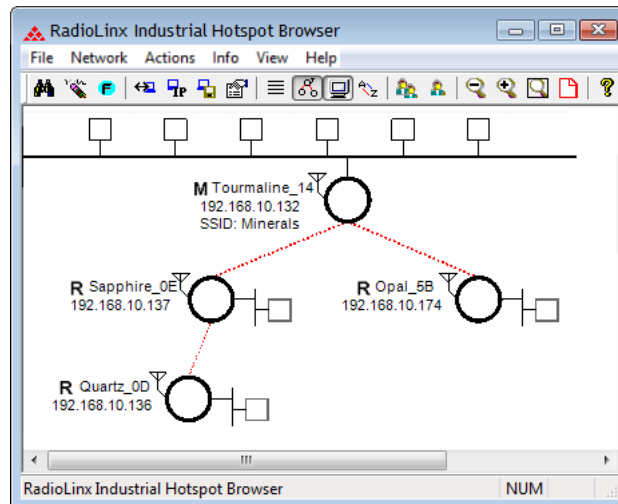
RadioLinx Industrial Hotspot Browser

File Network Actions Info View Help

M Tourmaline_14
192.168.10.132
SSID: Minerals

R Sapphire_0E
192.168.10.137

R Opal_5B
192.168.10.174

R Quartz_0D
192.168.10.136

RadioLinx Industrial Hotspot Browser
NUM